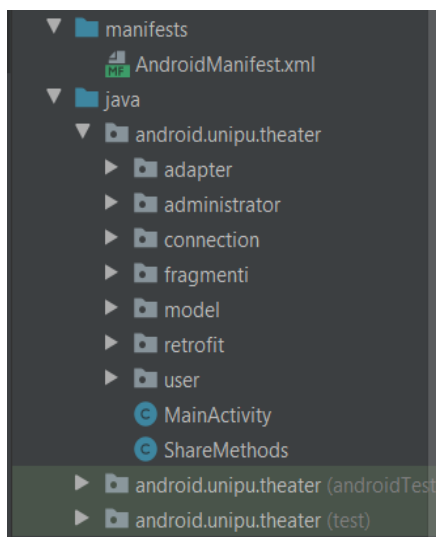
manifests
MF AndroidManifest.xml
java
android.unipu.theater
adapter
administrator
connection
fragmenti
model
retrofit
user
C MainActivity
C ShareMethods
android.unipu.theater (androidTest
android.unipu.theater (test)